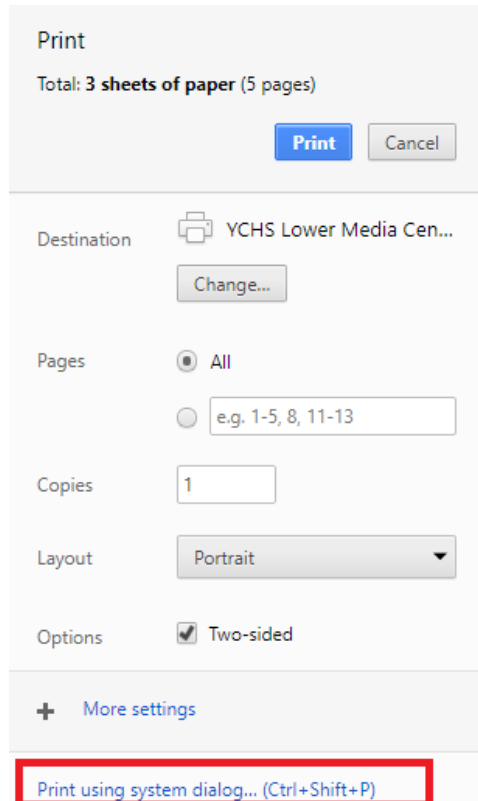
Print

Total: **3 sheets of paper** (5 pages)

Print Cancel

Destination YCHS Lower Media Cen...

Change...

Pages All

e.g. 1-5, 8, 11-13

Copies 1

Layout Portrait

Options Two-sided

+ More settings

Print using system dialog... (Ctrl+Shift+P)